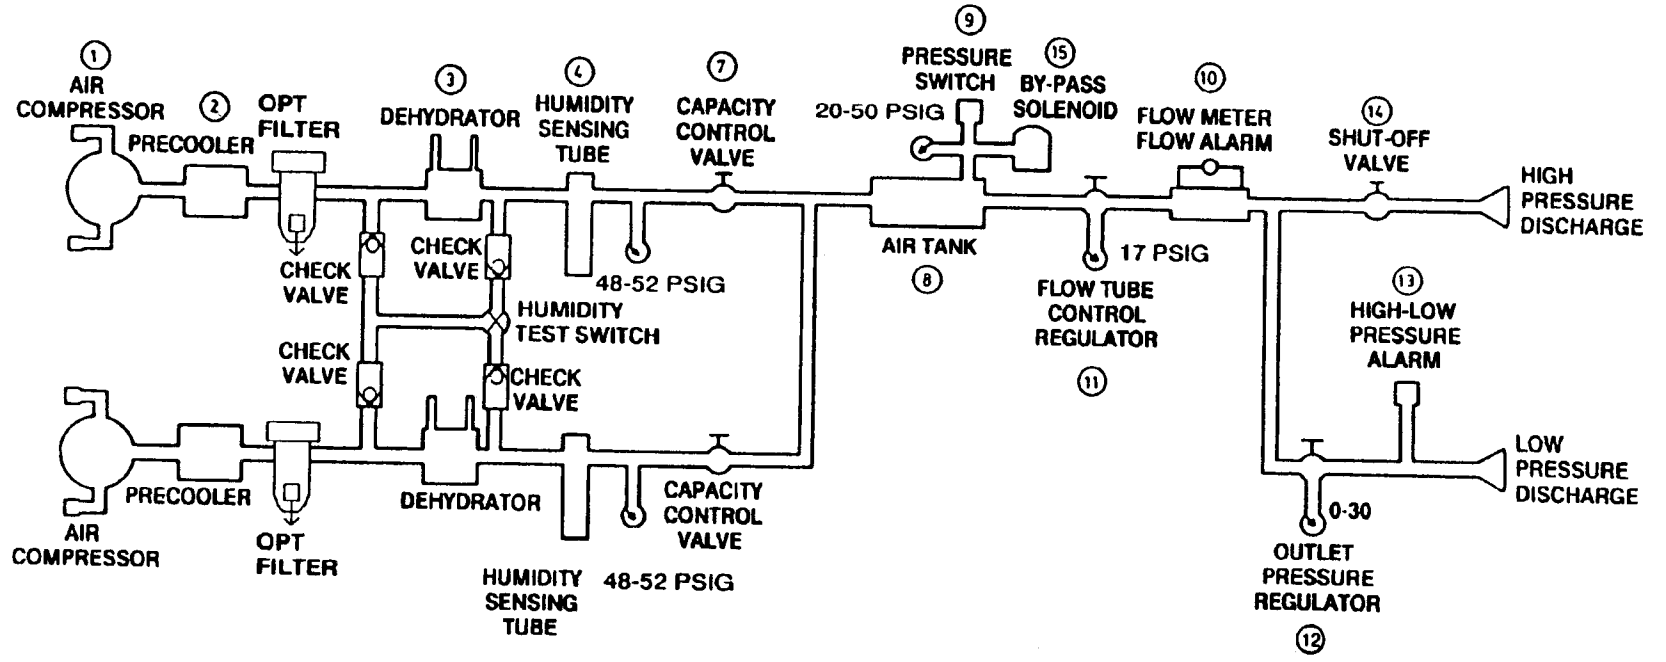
1 AIR COMPRESSOR

2 PRECOOLER

OPT FILTER

3 DEHYDRATOR

4 HUMIDITY SENSING TUBE

7 CAPACITY CONTROL VALVE

9 PRESSURE SWITCH

15 BY-PASS SOLENOID

20-50 PSIG

10 FLOW METER FLOW ALARM

14 SHUT-OFF VALVE

HIGH PRESSURE DISCHARGE

CHECK VALVE

CHECK VALVE

48-52 PSIG

AIR TANK

8

17 PSIG

FLOW TUBE CONTROL REGULATOR

11

HUMIDITY TEST SWITCH

13 HIGH-LOW PRESSURE ALARM

CHECK VALVE

CHECK VALVE

LOW PRESSURE DISCHARGE

PRECOOLER

DEHYDRATOR

CAPACITY CONTROL VALVE

0-30

AIR COMPRESSOR

OPT FILTER

OUTLET PRESSURE REGULATOR

HUMIDITY SENSING TUBE

48-52 PSIG

12